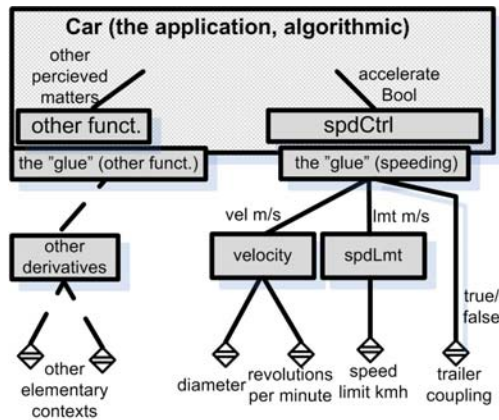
Car (the application, algorithmic)

other percieved matters

accelerate Bool

other funct.

spdCtrl

the "glue" (other funct.)

the "glue" (speeding)

vel m/s

lmt m/s

other derivatives

velocity

spdLmt

true/ false

other elementary contexts

diameter

revolutions per minute

speed limit kmh

trailer coupling